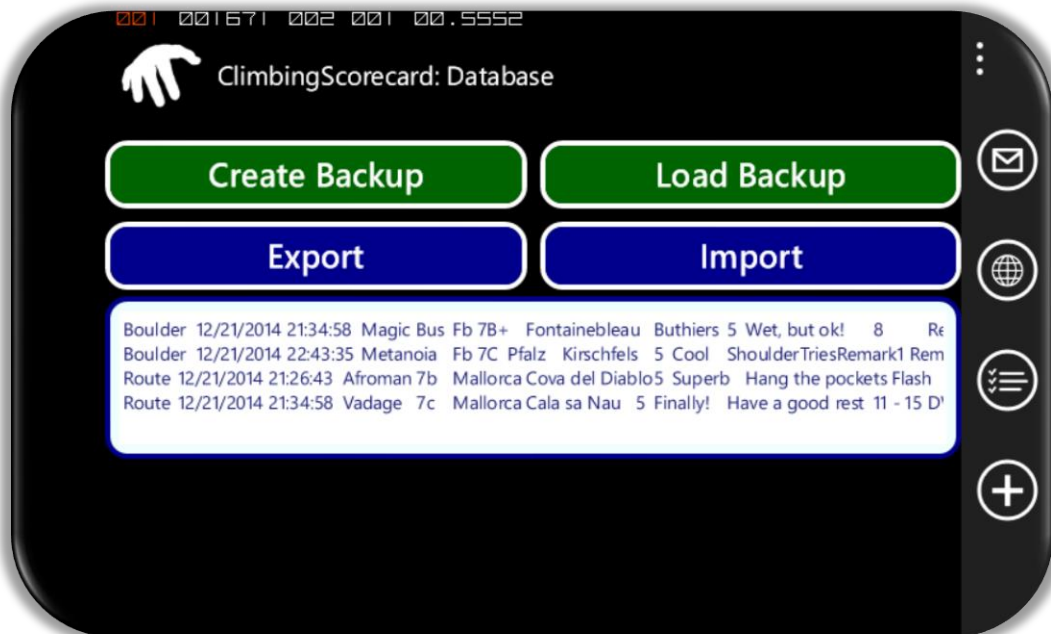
001 001671 002 001 00.5552

ClimbingScorecard: Database

Create Backup

Load Backup

Export

Import

Boulder 12/21/2014 21:34:58 Magic Bus Fb 7B+ Fontainebleau Buthiers 5 Wet, but ok! 8 Re
Boulder 12/21/2014 22:43:35 Metanoia Fb 7C Pfalz Kirschfels 5 Cool ShoulderTriesRemark1 Rem
Route 12/21/2014 21:26:43 Afroman 7b Mallorca Cova del Diablo5 Superb Hang the pockets Flash
Route 12/21/2014 21:34:58 Vadage 7c Mallorca Cala sa Nau 5 Finally! Have a good rest 11 - 15 D'